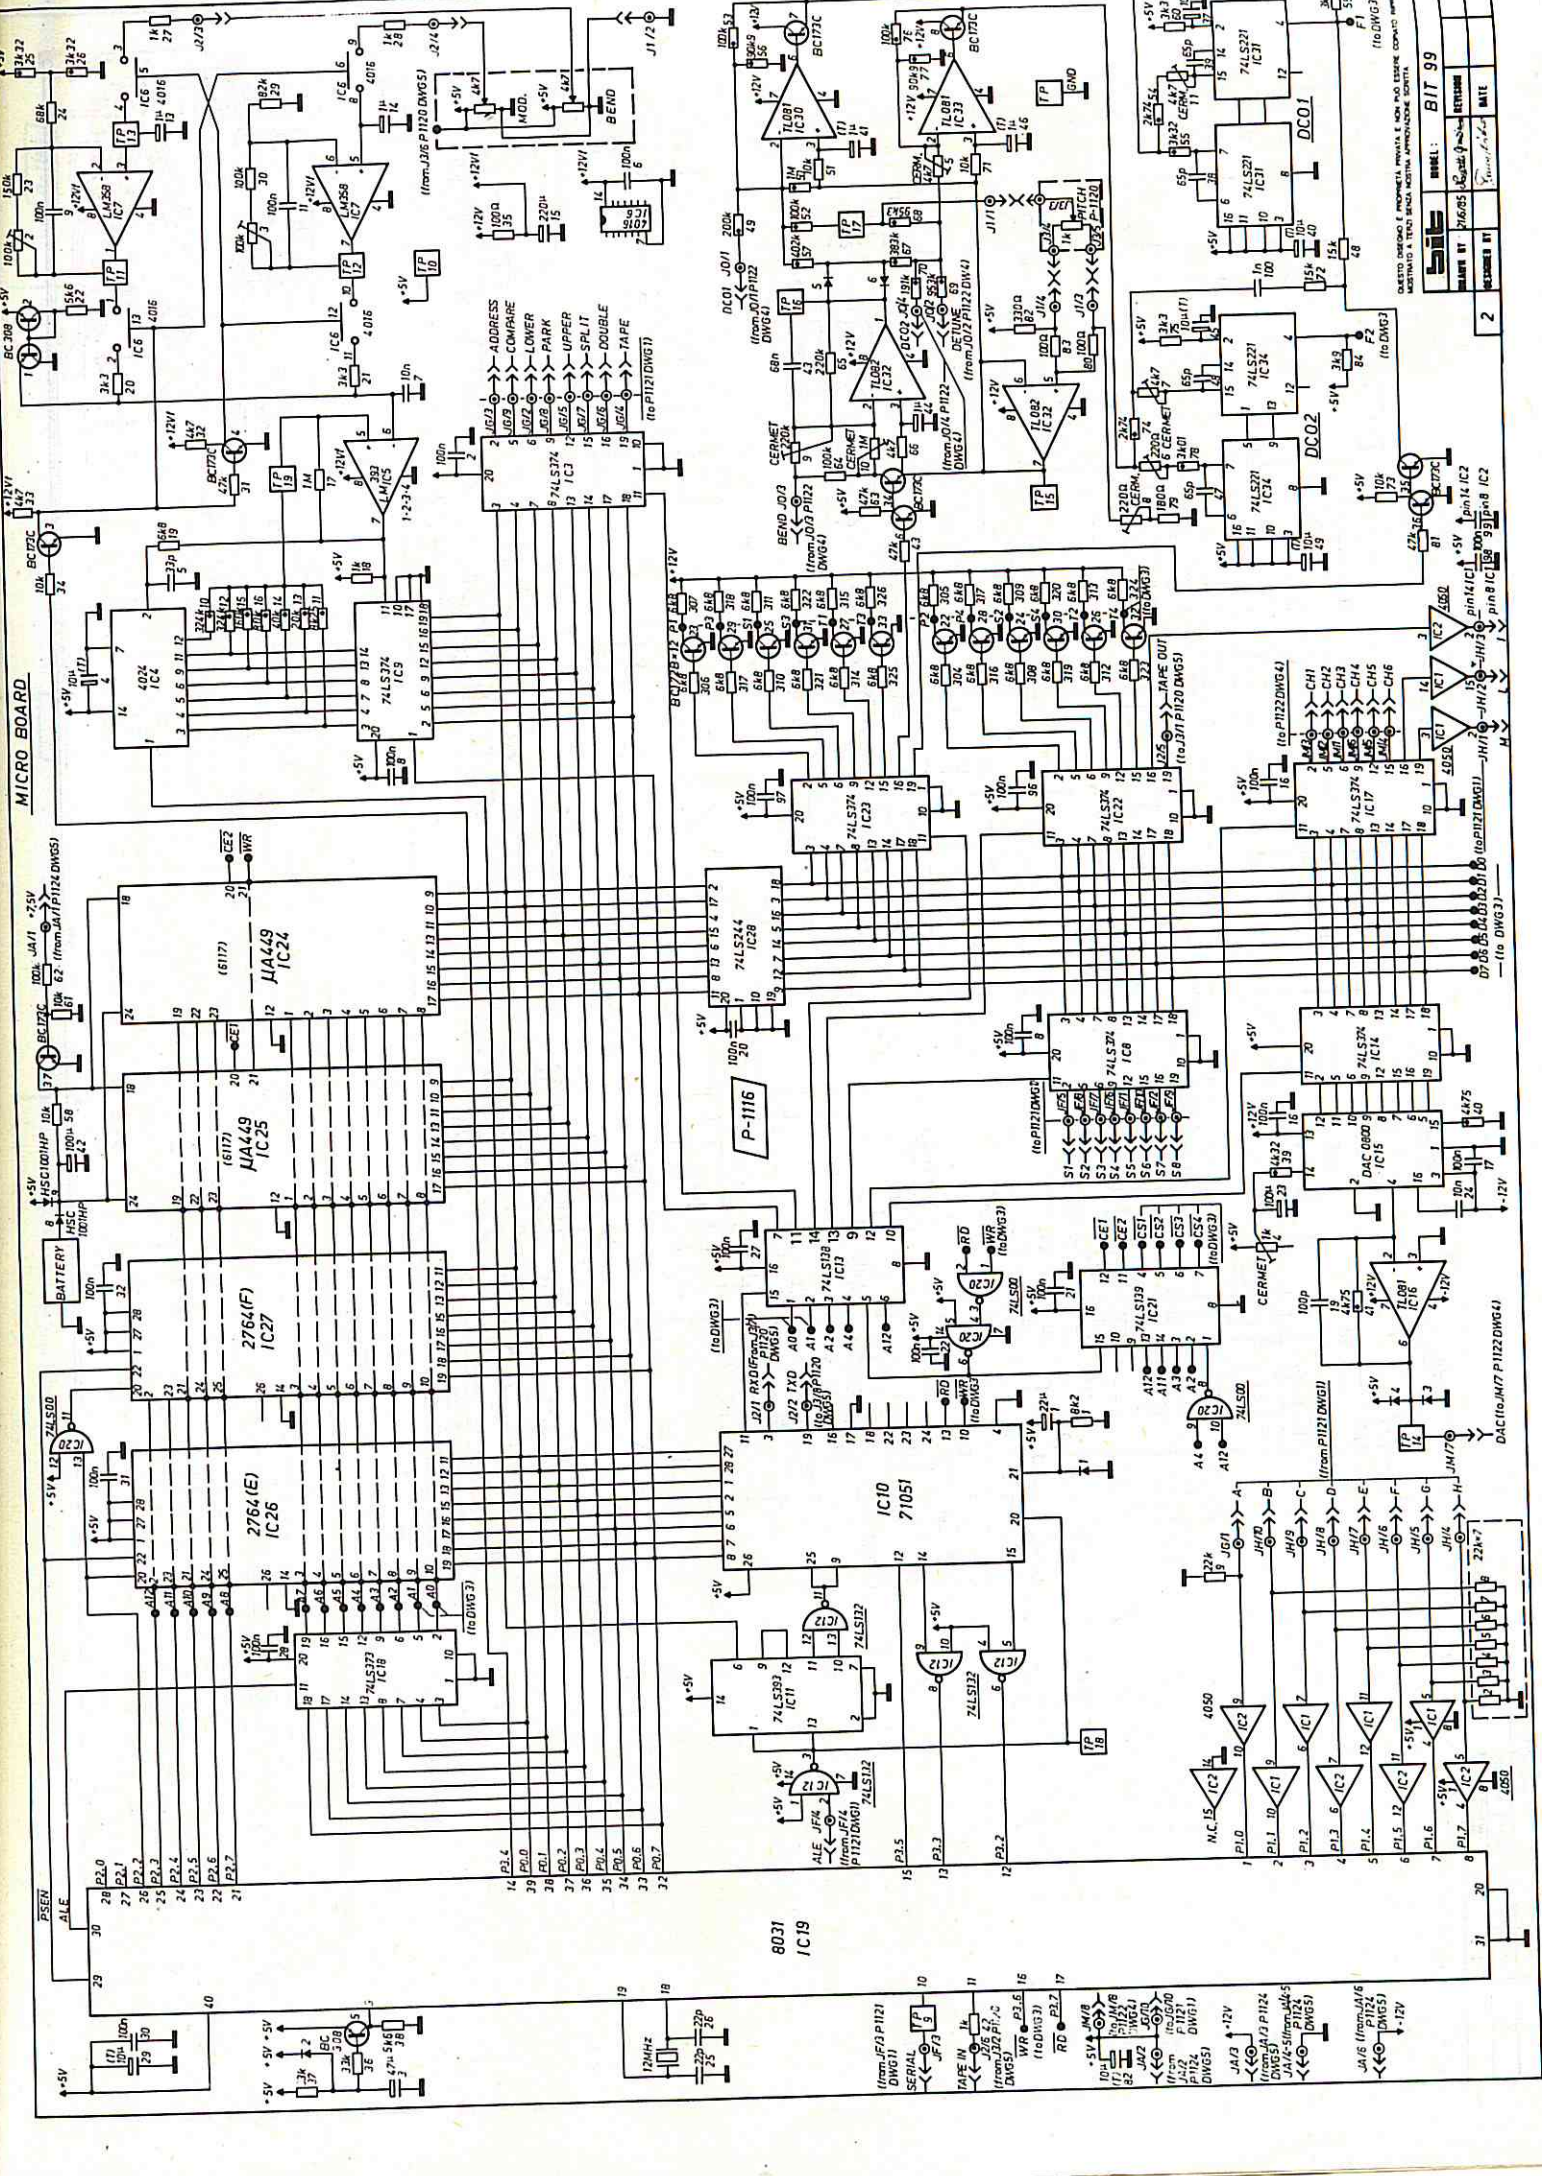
MICRO BOARD

8031
IC19

IC10
7051

2764(E)
IC26

2764(F)
IC27

µA449
IC25

µA449
IC24

(6117)

74LS373
IC18

74LS393
IC11

74LS138
IC13

74LS139
IC21

74LS244
IC28

74LS374
IC8

74LS374
IC14

74LS374
IC23

74LS374
IC22

74LS374
IC17

74LS374
IC9

74LS374
IC3

4024
IC4

DAC 0800
IC15

TL081
IC16

TL081
IC30

TL081
IC33

TL082
IC32

LM358
IC7

393
IC5

74LS221
IC31

74LS221
IC34

DCO1

DCO2

P-1116

BATTERY

12MHz

ADDRESS
COMPARE
LOWER
PARK
UPPER
SPLIT
DOUBLE
TAPE
(to P1121 DWG1)

MOD.
BEND
(from J3/6 P1120 DWG5)

PITCH
(to J3/5 P1120)

DETUNE
(from JO/12 P1122 DWG4)

BEND JO/3
(from JO/3 P1122 DWG4)

DCO1 JO/1
(from JO/1 P1122 DWG4)

DCO2 JO/4
(from JO/4 P1122 DWG4)

CERMET

TAPE OUT
(to J3/1 P1120 DWG5)

CH1
CH2
CH3
CH4
CH5
CH6
(to P1122 DWG4)

(to P1121 DWG1)

D7 D6 D5 D4 D3 D2 D1 D0
(to DWG3)

S1 S2 S3 S4 S5 S6 S7 S8
(to P1121 DWG1)

CE1 CE2 CS1 CS2 CS3 CS4
(to DWG3)

RD WR
(to DWG3)

A
B
C
D
E
F
G
H
(from P1121 DWG1)

DAC (to JM/7 P1122 DWG4)

SERIAL
(from JF/3 P1121 DWG1)

TAPE IN
(from J2/2 P1120 DWG5)

WR
RD
(to DWG3)

(from J4/2 P1124 DWG5)
(from JA/3 P1124 DWG5)
(from JA/6 P1124 DWG5)

ALE
(from JF/4 P1121 DWG1)

RXD (from J2/1 P1120 DWG5)
TXD (to J2/3 P1120 DWG5)

(from JA/1 P1124 DWG5)

PSEN
ALE

BC173C
BC308
HSC1001HP

4050
74LS00
74LS132
4016

N.C.

F1 (to DWG3)
F2 (to DWG3)

QUESTO DISEGNO È PROPRIETÀ PRIVATA E NON PUÒ ESSERE COPIATO NÈ MOSTRATO A TERZI SENZA NOSTRA APPROVAZIONE SCRITTA

bit
DRAWN BY
CHECKED BY
MODEL: BIT 99
REVISION
DATE
7/6/85
2